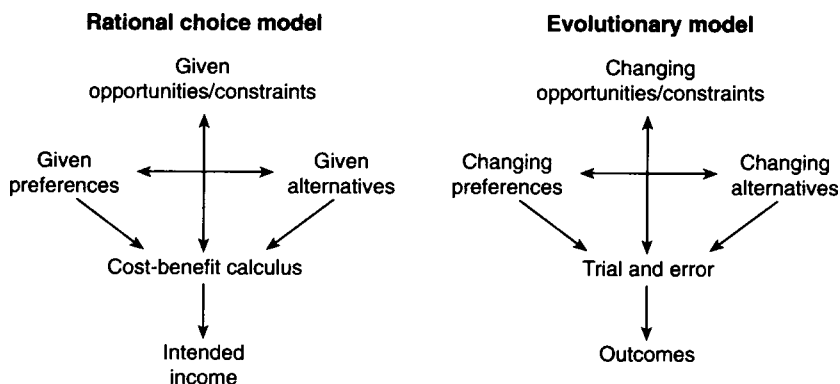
Rational choice model

Given opportunities/constraints

Given preferences

Given alternatives

Cost-benefit calculus

Intended income

Evolutionary model

Changing opportunities/constraints

Changing preferences

Changing alternatives

Trial and error

Outcomes